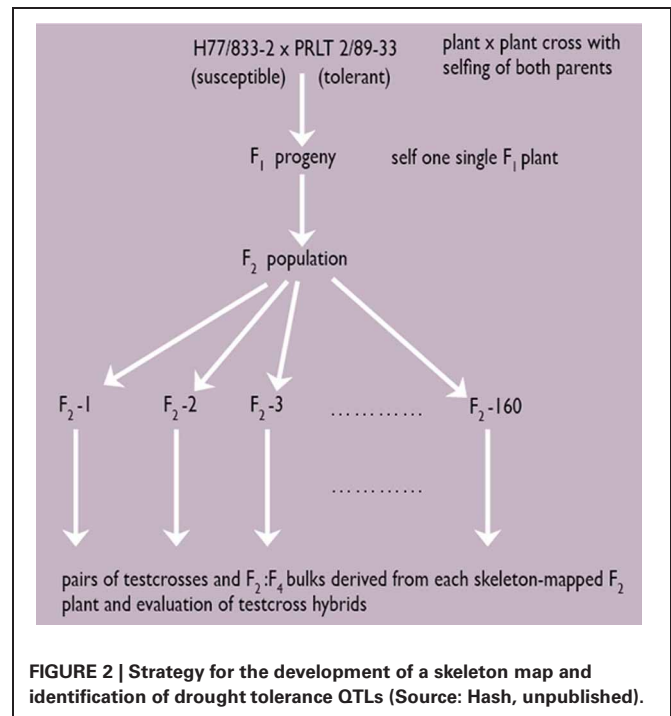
H77/833-2 x PRLT 2/89-33
(susceptible) (tolerant)

plant x plant cross with selfing of both parents

$F_1$ progeny

self one single $F_1$ plant

$F_2$ population

$F_2$-1 $F_2$-2 $F_2$-3 ………… $F_2$-160

…………

pairs of testcrosses and $F_2$:$F_4$ bulks derived from each skeleton-mapped $F_2$ plant and evaluation of testcross hybrids

FIGURE 2 | Strategy for the development of a skeleton map and identification of drought tolerance QTLs (Source: Hash, unpublished).